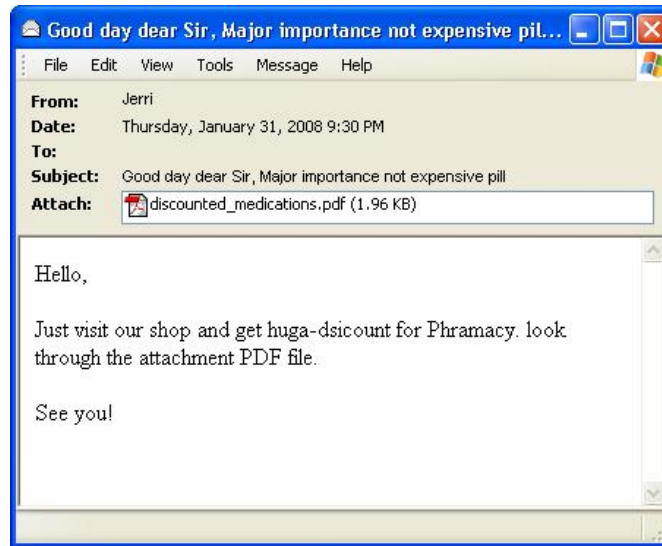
Good day dear Sir, Major importance not expensive pil...

File Edit View Tools Message Help

From: Jerri
Date: Thursday, January 31, 2008 9:30 PM
To:
Subject: Good day dear Sir, Major importance not expensive pill
Attach: discounted_medications.pdf (1.96 KB)

Hello,

Just visit our shop and get huga-dsicount for Phramacy. look through the attachment PDF file.

See you!